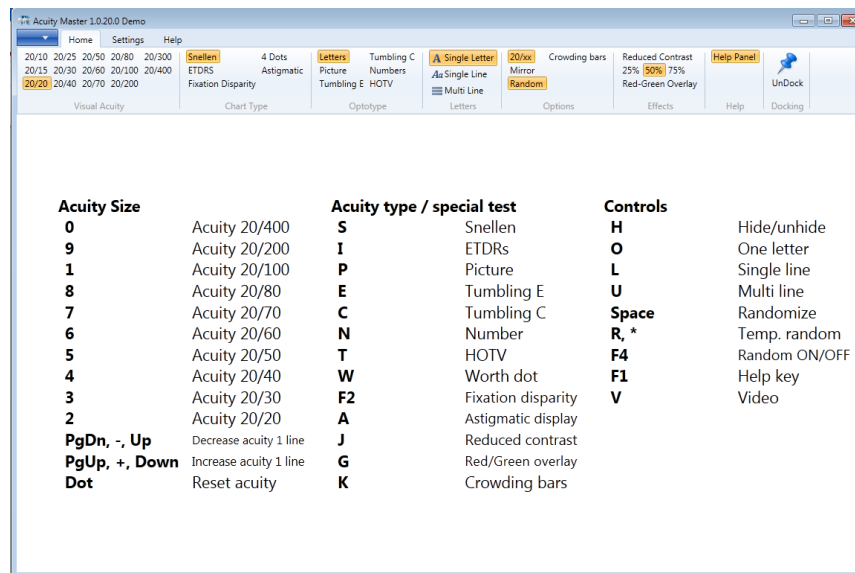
Acuity Master 1.0.20.0 Demo

Home Settings Help

20/10 20/25 20/50 20/80 20/300
20/15 20/30 20/60 20/100 20/400
20/20 20/40 20/70 20/200
Visual Acuity

Snellen 4 Dots
ETDRS Astigmatic
Fixation Disparity
Chart Type

Letters Tumbling C
Picture Numbers
Tumbling E HOTV
Optotype

A Single Letter
Aa Single Line
Multi Line
Letters

20/xx Crowding bars
Mirror
Random
Options

Reduced Contrast
25% 50% 75%
Red-Green Overlay
Effects

Help Panel
Help

UnDock
Docking

| Acuity Size | | Acuity type / special test | | Controls | |
|---|---|---|---|---|---|
| 0 | Acuity 20/400 | S | Snellen | H | Hide/unhide |
| 9 | Acuity 20/200 | I | ETDRs | O | One letter |
| 1 | Acuity 20/100 | P | Picture | L | Single line |
| 8 | Acuity 20/80 | E | Tumbling E | U | Multi line |
| 7 | Acuity 20/70 | C | Tumbling C | Space | Randomize |
| 6 | Acuity 20/60 | N | Number | R, * | Temp. random |
| 5 | Acuity 20/50 | T | HOTV | F4 | Random ON/OFF |
| 4 | Acuity 20/40 | W | Worth dot | F1 | Help key |
| 3 | Acuity 20/30 | F2 | Fixation disparity | V | Video |
| 2 | Acuity 20/20 | A | Astigmatic display | | |
| PgDn, -, Up | Decrease acuity 1 line | J | Reduced contrast | | |
| PgUp, +, Down | Increase acuity 1 line | G | Red/Green overlay | | |
| Dot | Reset acuity | K | Crowding bars | | |